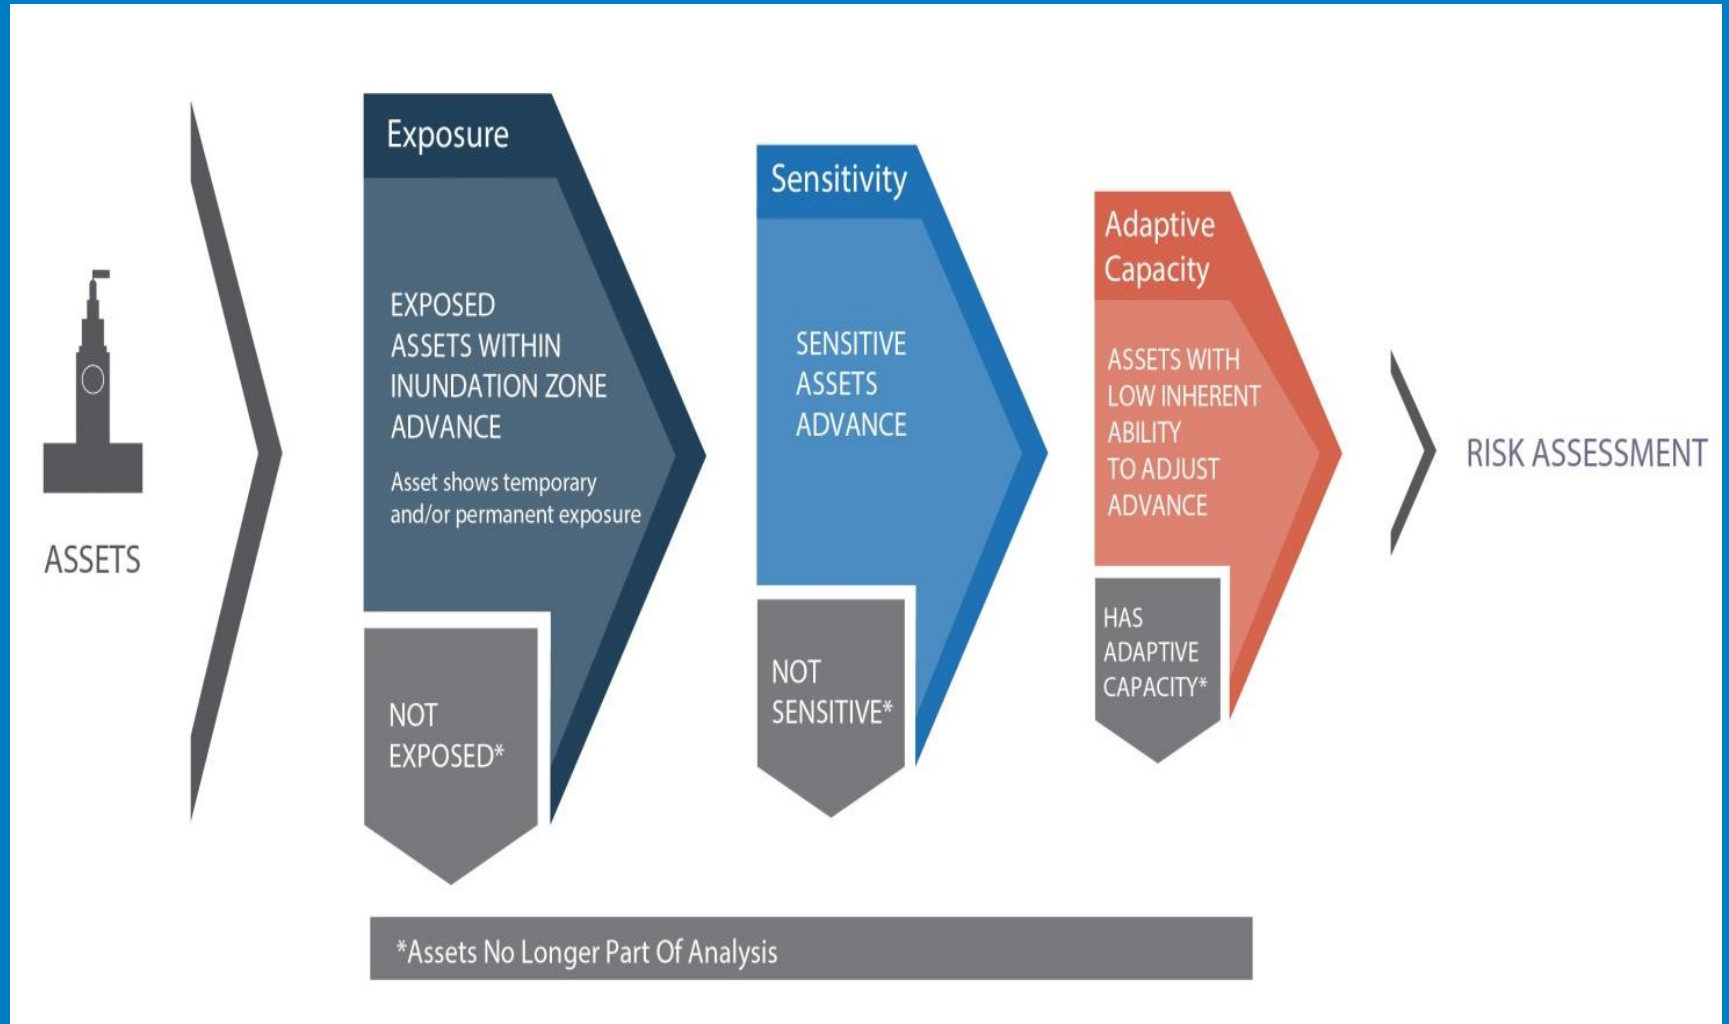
ASSETS

Exposure

EXPOSED ASSETS WITHIN INUNDATION ZONE ADVANCE

Asset shows temporary and/or permanent exposure

NOT EXPOSED*

Sensitivity

SENSITIVE ASSETS ADVANCE

NOT SENSITIVE*

Adaptive Capacity

ASSETS WITH LOW INHERENT ABILITY TO ADJUST ADVANCE

HAS ADAPTIVE CAPACITY*

RISK ASSESSMENT

*Assets No Longer Part Of Analysis